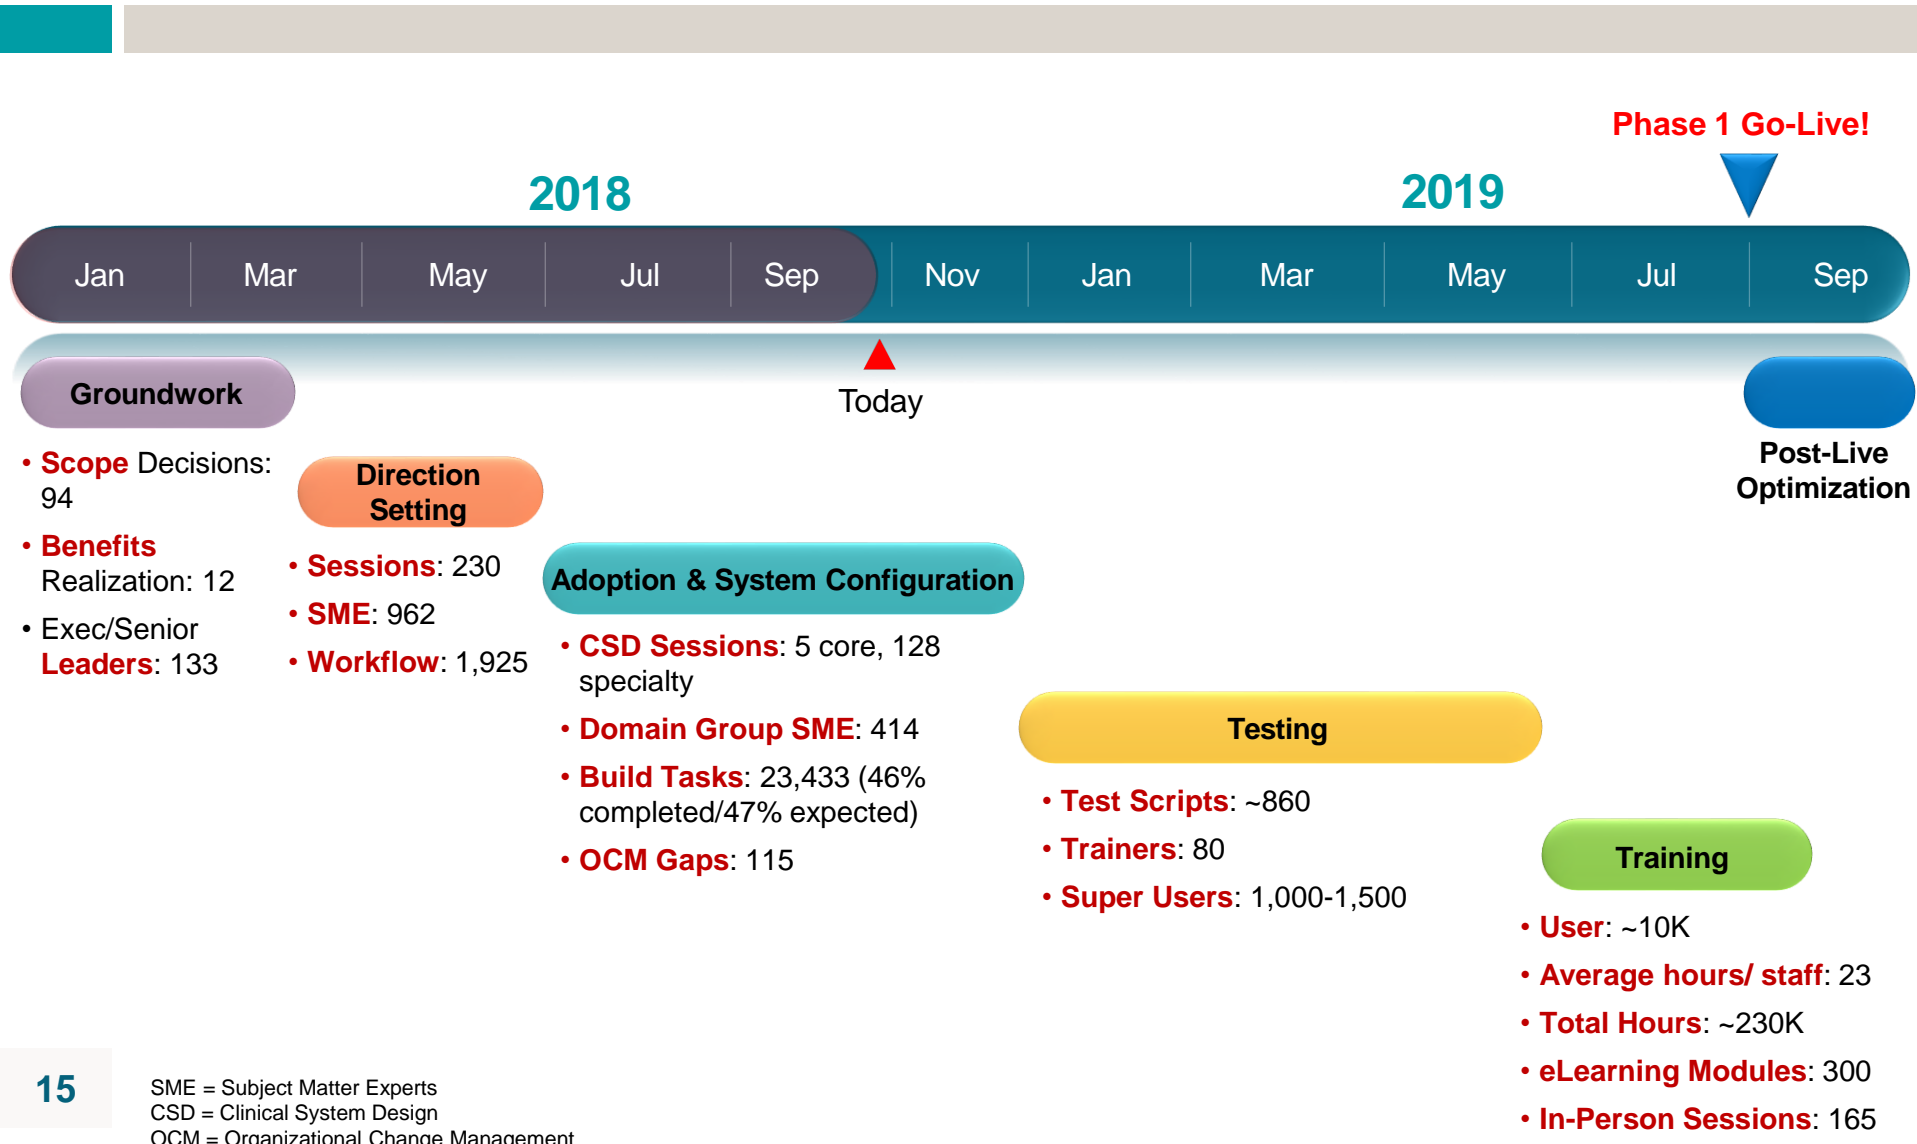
Phase 1 Go-Live!

2018

2019

Jan | Mar | May | Jul | Sep | Nov | Jan | Mar | May | Jul | Sep

Today

Groundwork

• Scope Decisions: 94
• Benefits Realization: 12
• Exec/Senior Leaders: 133

Direction Setting

• Sessions: 230
• SME: 962
• Workflow: 1,925

Adoption & System Configuration

• CSD Sessions: 5 core, 128 specialty
• Domain Group SME: 414
• Build Tasks: 23,433 (46% completed/47% expected)
• OCM Gaps: 115

Testing

• Test Scripts: ~860
• Trainers: 80
• Super Users: 1,000-1,500

Training

• User: ~10K
• Average hours/ staff: 23
• Total Hours: ~230K
• eLearning Modules: 300
• In-Person Sessions: 165

Post-Live Optimization

15

SME = Subject Matter Experts
CSD = Clinical System Design
OCM = Organizational Change Management